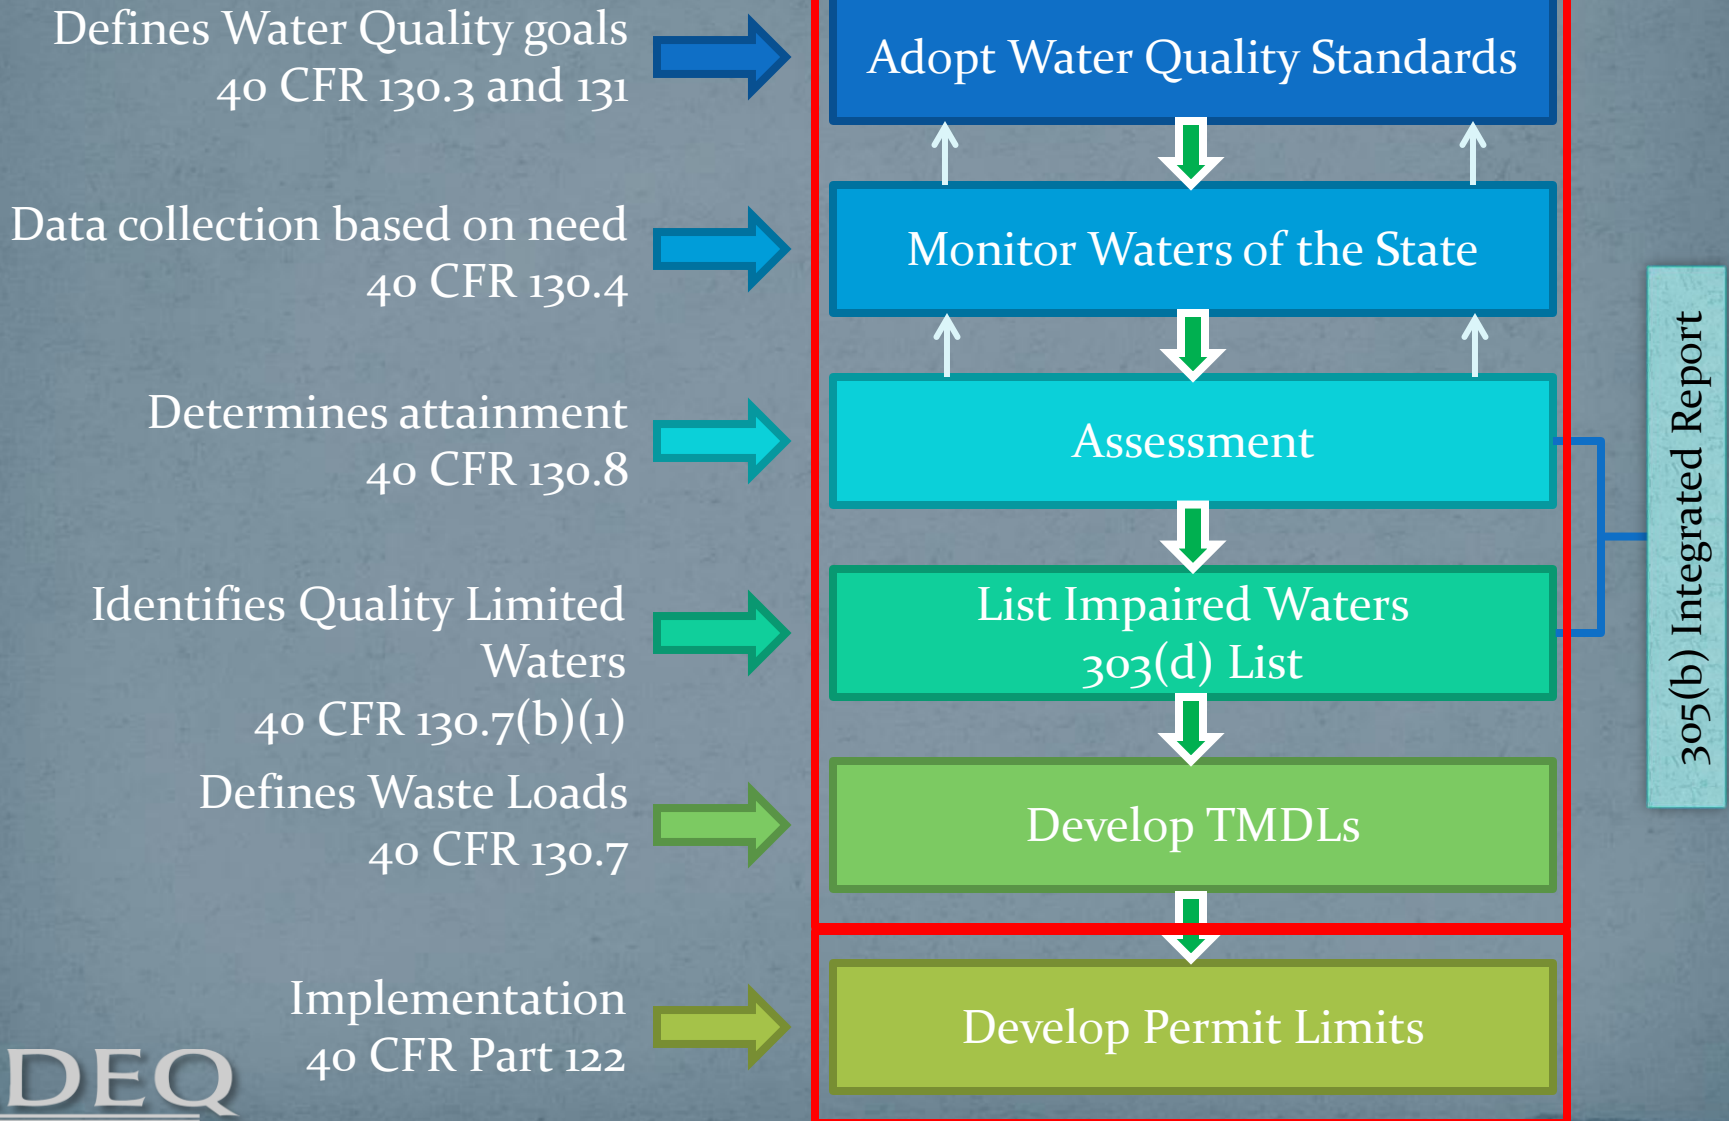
Defines Water Quality goals
40 CFR 130.3 and 131

Adopt Water Quality Standards

Data collection based on need
40 CFR 130.4

Monitor Waters of the State

Determines attainment
40 CFR 130.8

Assessment

Identifies Quality Limited Waters
40 CFR 130.7(b)(1)

List Impaired Waters
303(d) List

Defines Waste Loads
40 CFR 130.7

Develop TMDLs

Implementation
40 CFR Part 122

Develop Permit Limits

305(b) Integrated Report

DEQ